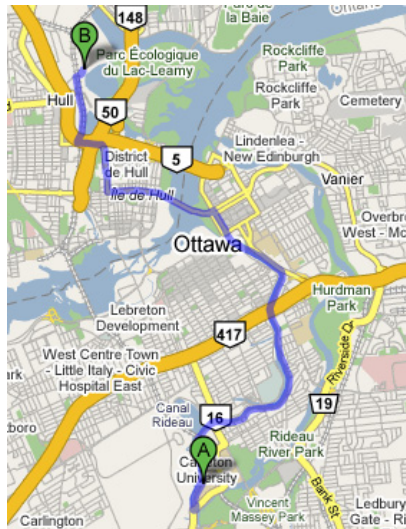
148
la Baie
Ottawa
B
Parc Écologique du Lac-Leamy
Rockcliffe Park
Rockcliffe Park
Cemetery
Hull
50
Lindenlea - New Edinburgh
District de Hull
5
Vanier
Île de Hull
Overbrook West - Mc
Ottawa
Hurdman Park
Lebreton Development
417
Riverside Dr
West Centre Town - Little Italy - Civic Hospital East
19
Canal Rideau
16
Rideau River Park
A
Carleton University
Bank St
Vincent Massey Park
Ledbury Gate - Ri
Carlington
rboro